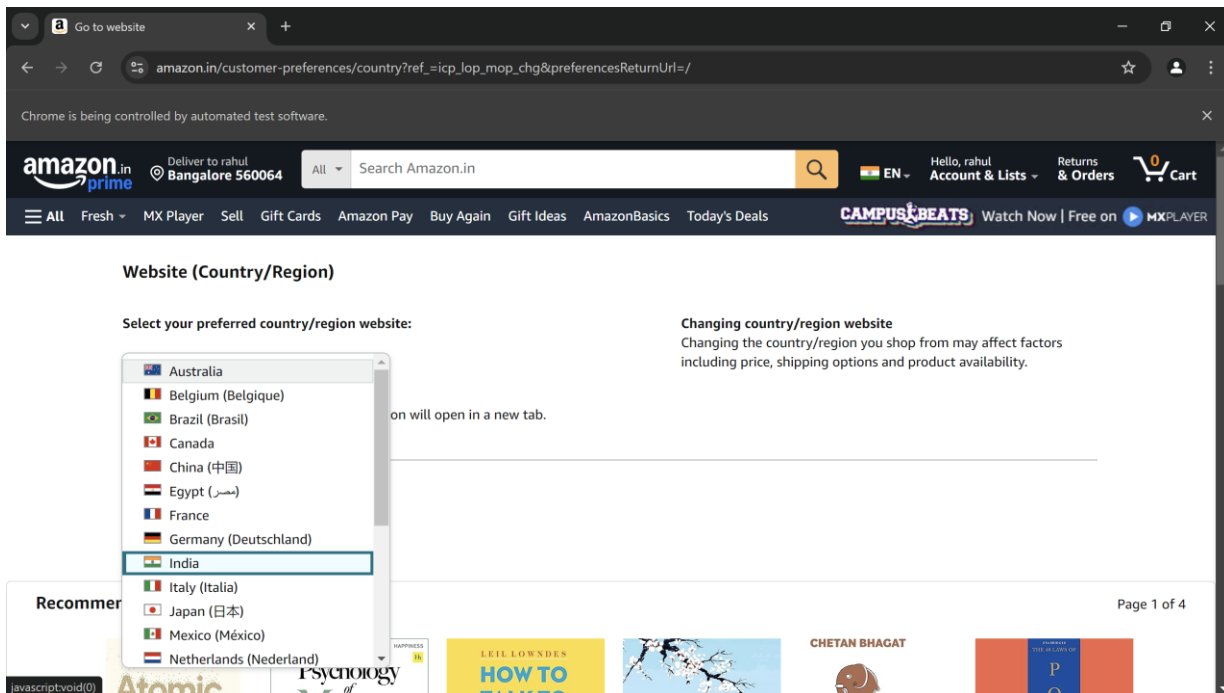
Go to website

amazon.in/customer-preferences/country?ref_=icp_lop_mop_chg&preferencesReturnUrl=/

Chrome is being controlled by automated test software.

amazon.in prime

Deliver to rahul
Bangalore 560064

All

Search Amazon.in

EN

Hello, rahul
Account & Lists

Returns
& Orders

0
Cart

All  Fresh  MX Player  Sell  Gift Cards  Amazon Pay  Buy Again  Gift Ideas  AmazonBasics  Today's Deals

CAMPUS BEATS  Watch Now | Free on MX PLAYER

Website (Country/Region)

Select your preferred country/region website:

Australia
Belgium (Belgique)
Brazil (Brasil)
Canada
China (中国)
Egypt (مصر)
France
Germany (Deutschland)
India
Italy (Italia)
Japan (日本)
Mexico (México)
Netherlands (Nederland)

on will open in a new tab.

Changing country/region website
Changing the country/region you shop from may affect factors including price, shipping options and product availability.

Recommen

Page 1 of 4

Atomic

Psychology of

HAPPINESS

LEIL LOWNDES
HOW TO

CHETAN BHAGAT

THE 48 LAWS OF
P

javascript:void(0)